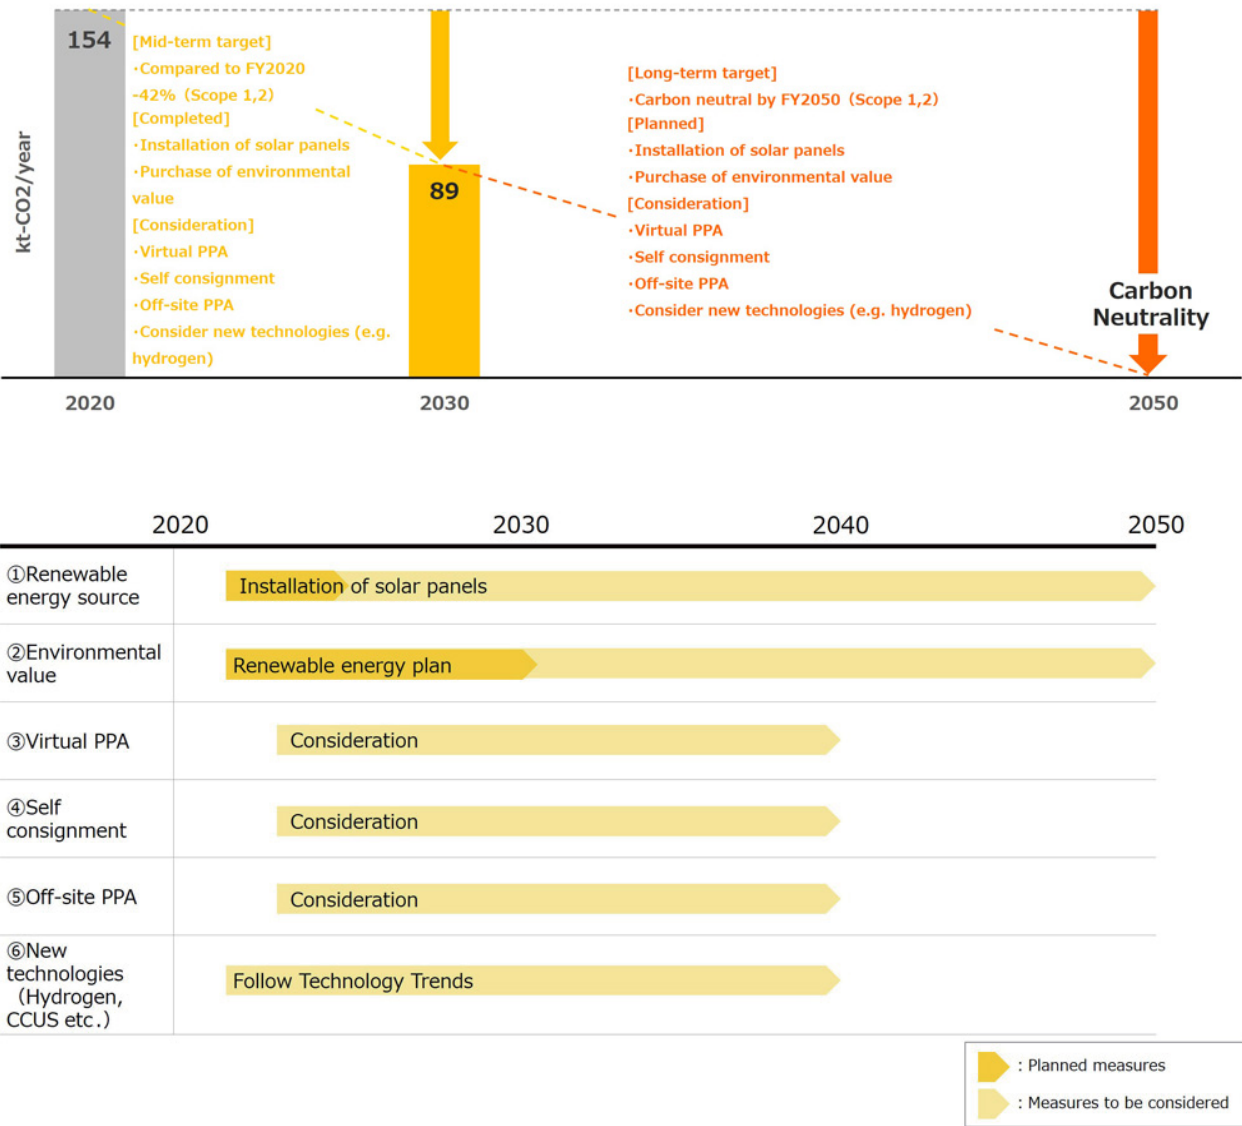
kt-CO2/year

154

[Mid-term target]
・Compared to FY2020 -42% (Scope 1,2)
[Completed]
・Installation of solar panels
・Purchase of environmental value
[Consideration]
・Virtual PPA
・Self consignment
・Off-site PPA
・Consider new technologies (e.g. hydrogen)

89

[Long-term target]
・Carbon neutral by FY2050 (Scope 1,2)
[Planned]
・Installation of solar panels
・Purchase of environmental value
[Consideration]
・Virtual PPA
・Self consignment
・Off-site PPA
・Consider new technologies (e.g. hydrogen)

Carbon Neutrality

2020 2030 2050

| | 2020 2030 2040 2050 |
|---|---|
| ①Renewable energy source | Installation of solar panels |
| ②Environmental value | Renewable energy plan |
| ③Virtual PPA | Consideration |
| ④Self consignment | Consideration |
| ⑤Off-site PPA | Consideration |
| ⑥New technologies (Hydrogen, CCUS etc.) | Follow Technology Trends |

: Planned measures
: Measures to be considered